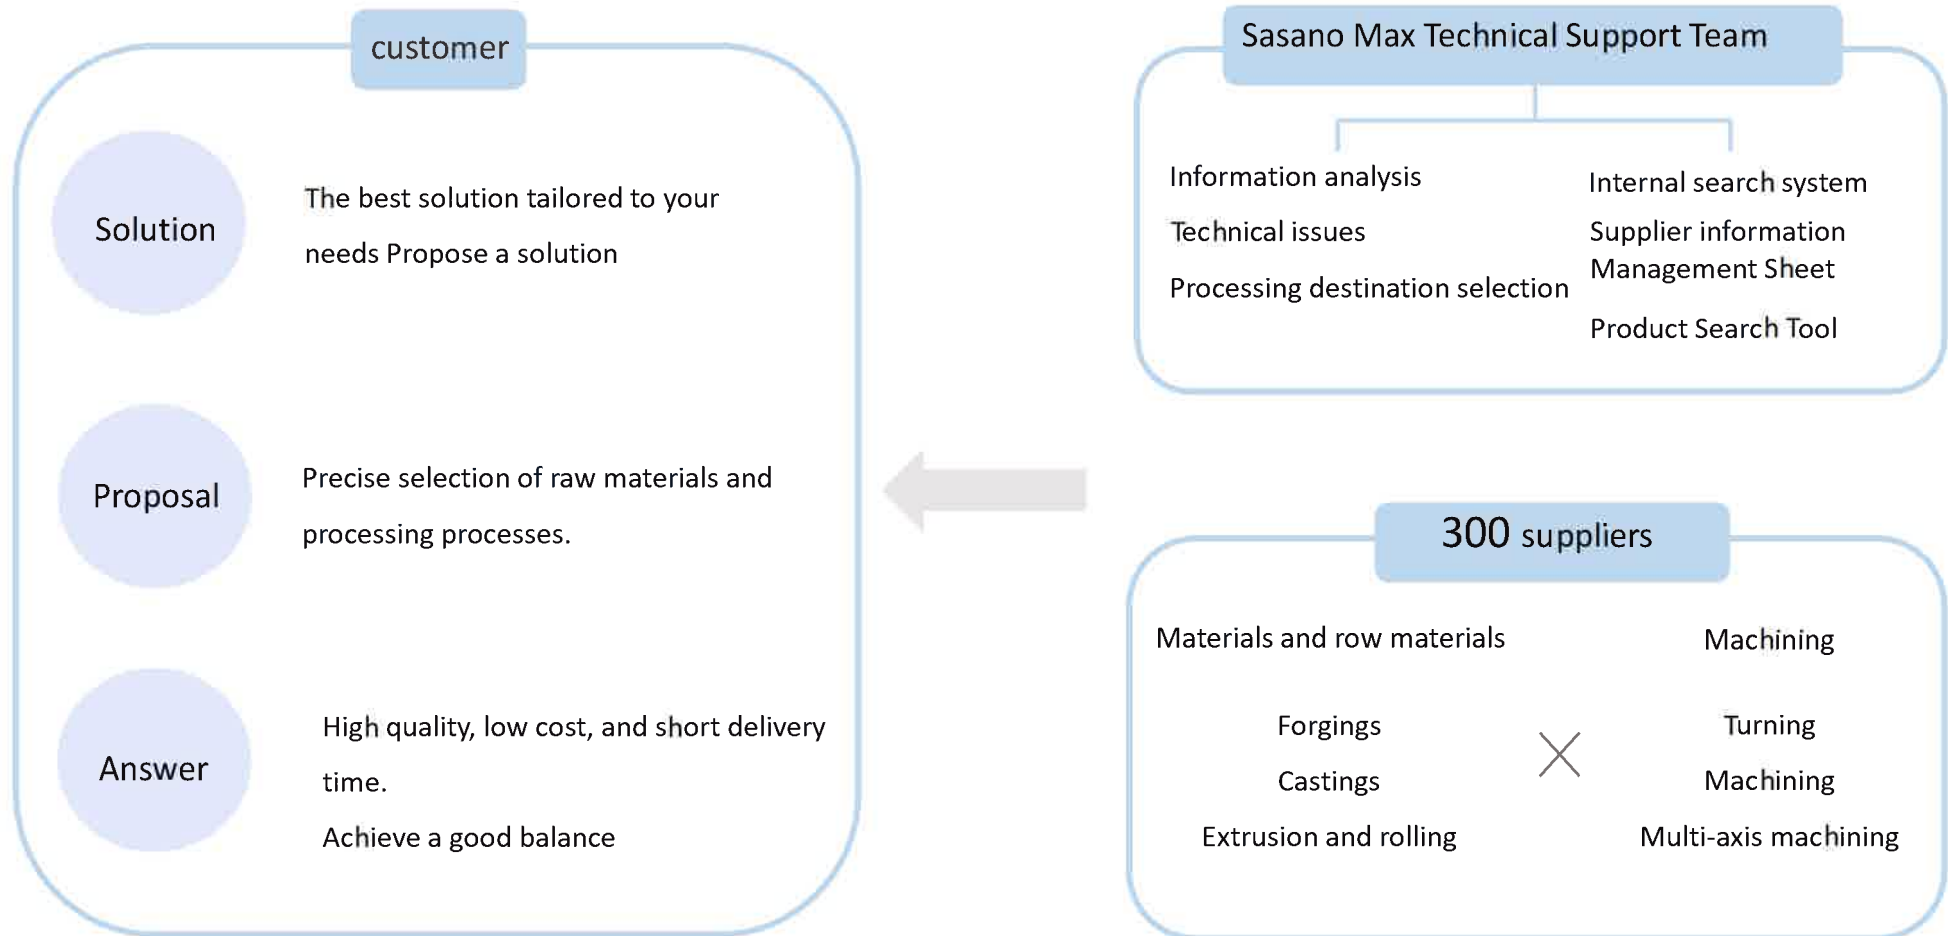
customer

Solution

The best solution tailored to your needs Propose a solution

Proposal

Precise selection of raw materials and processing processes.

Answer

High quality, low cost, and short delivery time.

Achieve a good balance

Sasano Max Technical Support Team

Information analysis

Technical issues

Processing destination selection

Internal search system

Supplier information Management Sheet

Product Search Tool

300 suppliers

Materials and row materials

Forgings

Castings

Extrusion and rolling

Machining

Turning

Machining

Multi-axis machining